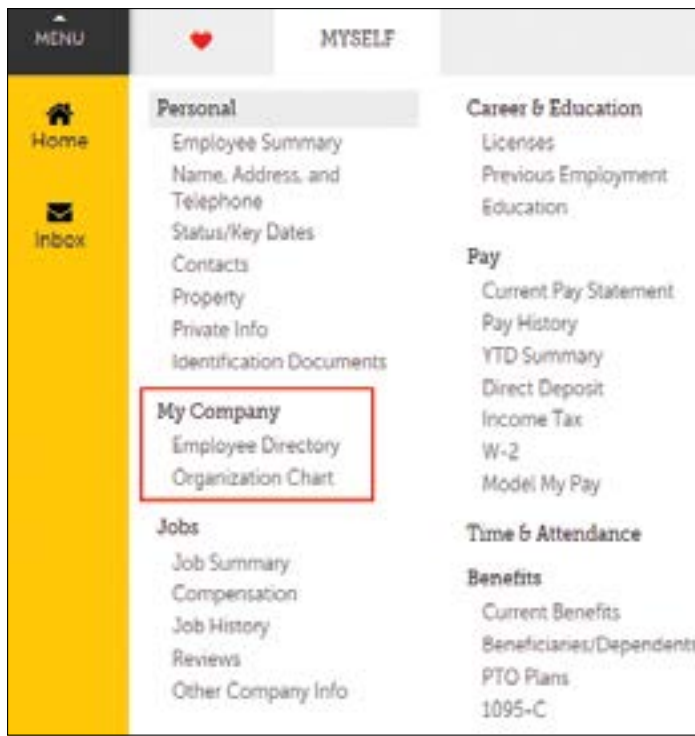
MENU

Home

Inbox

MYSELF

Personal
Employee Summary
Name, Address, and Telephone
Status/Key Dates
Contacts
Property
Private Info
Identification Documents

My Company
Employee Directory
Organization Chart

Jobs
Job Summary
Compensation
Job History
Reviews
Other Company Info

Career & Education
Licenses
Previous Employment
Education

Pay
Current Pay Statement
Pay History
YTD Summary
Direct Deposit
Income Tax
W-2
Model My Pay

Time & Attendance

Benefits
Current Benefits
Beneficiaries/Dependents
PTO Plans
1095-C